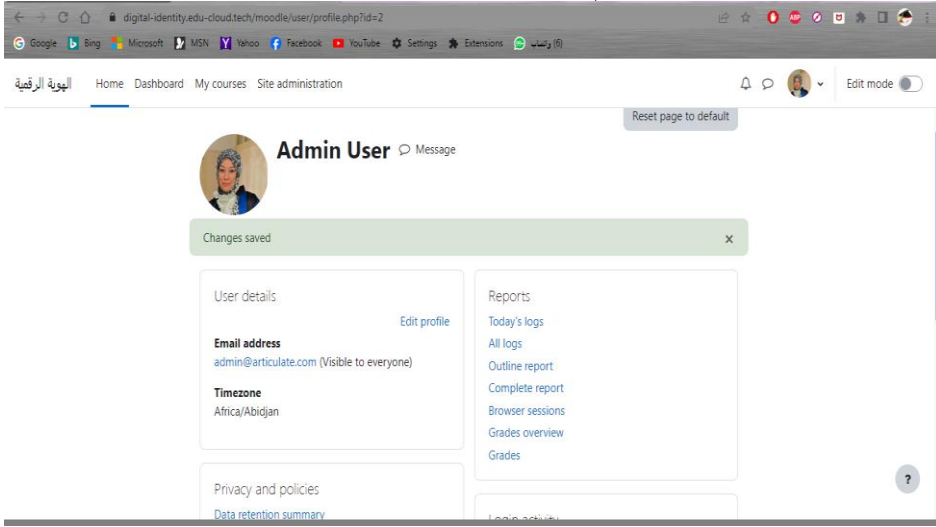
digital-identity.edu-cloud.tech/moodle/user/profile.php?id=2

Google Bing Microsoft MSN Yahoo Facebook YouTube Settings Extensions (6) واتساب

الهوية الرقمية Home Dashboard My courses Site administration Edit mode

Reset page to default

Admin User Message

Changes saved ×

User details

Edit profile

Email address
admin@articulate.com (Visible to everyone)

Timezone
Africa/Abidjan

Reports
Today's logs
All logs
Outline report
Complete report
Browser sessions
Grades overview
Grades

Privacy and policies
Data retention summary

Login activity

?